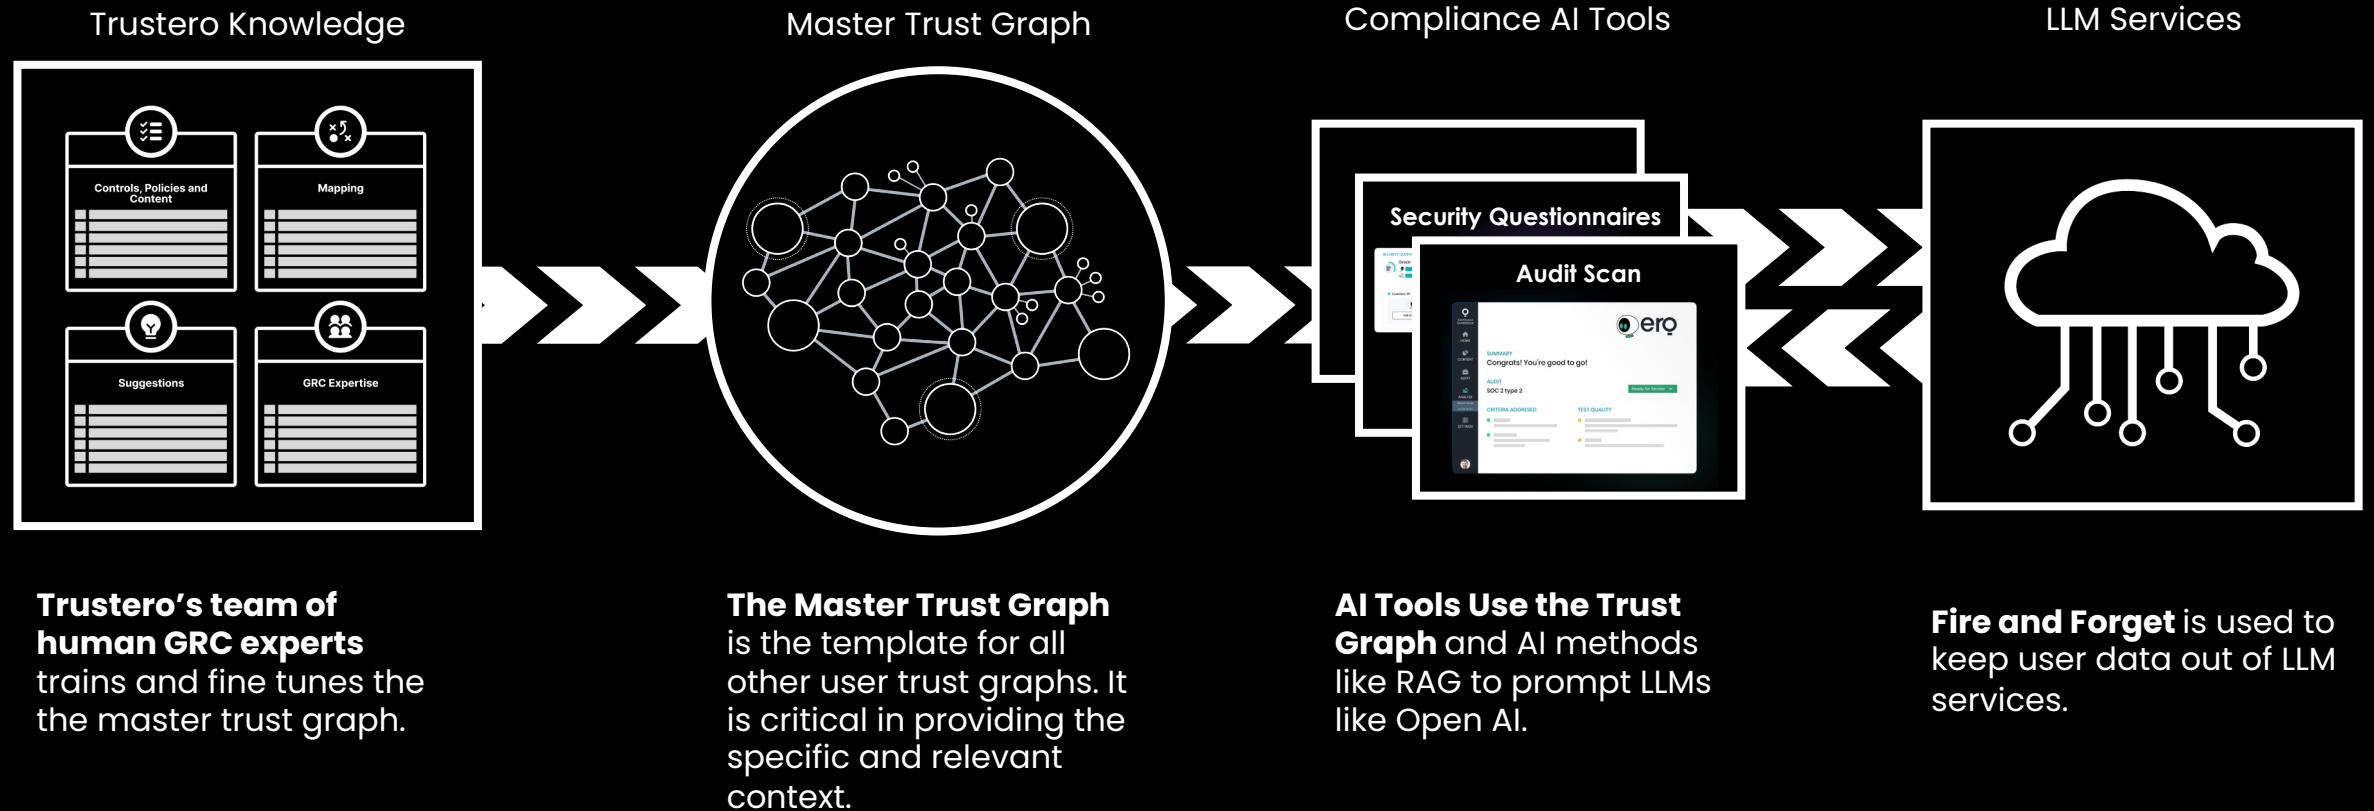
Trustero Knowledge

Controls, Policies and Content

Mapping

Suggestions

GRC Expertise

Master Trust Graph

Compliance AI Tools

Security Questionnaires

Audit Scan

ero

SUMMARY

Congrats! You're good to go!

AUDIT

SOC 2 type 2

CRITERIA ADDRESSED

TEST QUALITY

LLM Services

**Trustero's team of human GRC experts** trains and fine tunes the the master trust graph.

**The Master Trust Graph** is the template for all other user trust graphs. It is critical in providing the specific and relevant context.

**AI Tools Use the Trust Graph** and AI methods like RAG to prompt LLMs like Open AI.

**Fire and Forget** is used to keep user data out of LLM services.